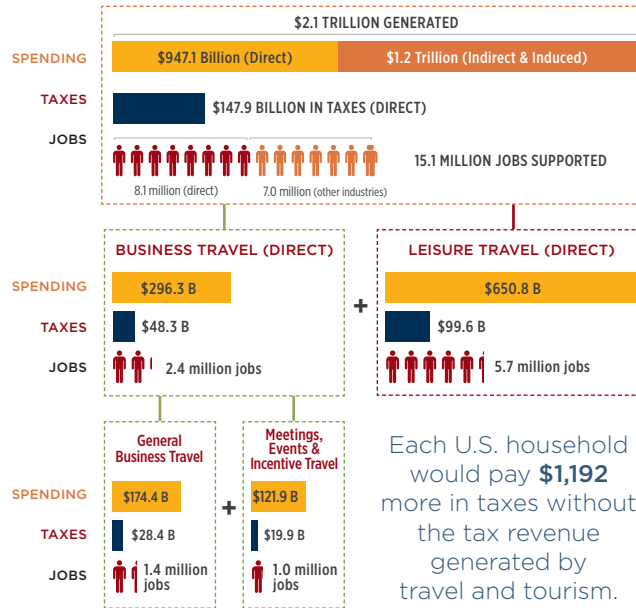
$2.1 TRILLION GENERATED

SPENDING
$947.1 Billion (Direct)
$1.2 Trillion (Indirect & Induced)

TAXES
$147.9 BILLION IN TAXES (DIRECT)

JOBS
15.1 MILLION JOBS SUPPORTED
8.1 million (direct)
7.0 million (other industries)

BUSINESS TRAVEL (DIRECT)
SPENDING $296.3 B
TAXES $48.3 B
JOBS 2.4 million jobs

+

LEISURE TRAVEL (DIRECT)
$650.8 B
$99.6 B
5.7 million jobs

General Business Travel
SPENDING $174.4 B
TAXES $28.4 B
JOBS 1.4 million jobs

+

Meetings, Events & Incentive Travel
$121.9 B
$19.9 B
1.0 million jobs

Each U.S. household would pay $1,192 more in taxes without the tax revenue generated by travel and tourism.